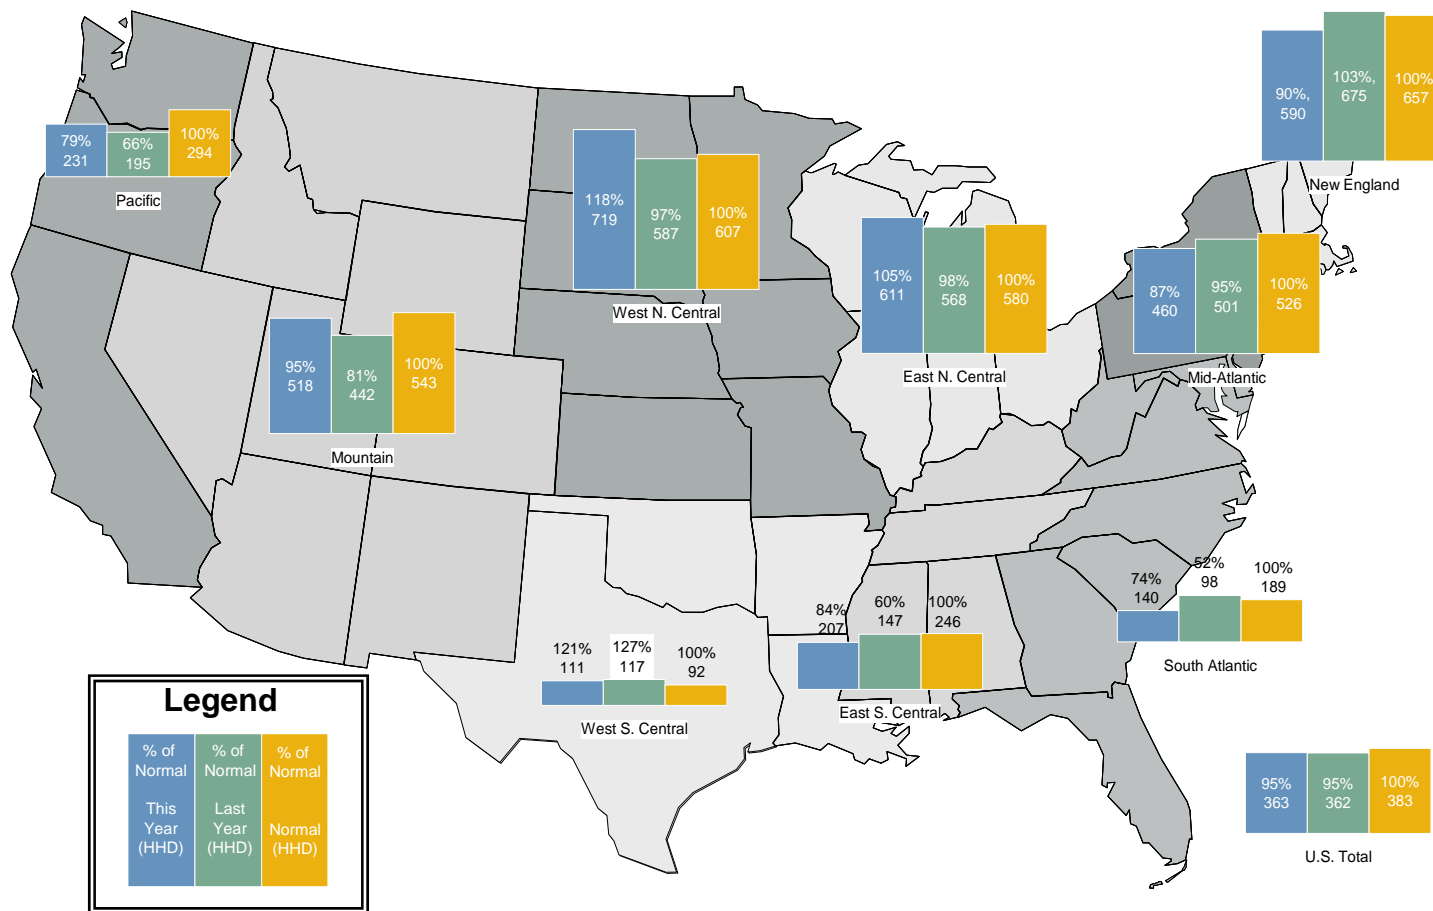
90%,
590

103%,
675

100%
657

New England

79%
231

66%
195

100%
294

Pacific

118%
719

97%
587

100%
607

West N. Central

105%
611

98%
568

100%
580

East N. Central

87%
460

95%
501

100%
526

Mid-Atlantic

95%
518

81%
442

100%
543

Mountain

74%
140

52%
98

100%
189

South Atlantic

84%
207

60%
147

100%
246

East S. Central

121%
111

127%
117

100%
92

West S. Central

Legend

% of Normal This Year (HHD)

% of Normal Last Year (HHD)

% of Normal Normal (HHD)

95%
363

95%
362

100%
383

U.S. Total